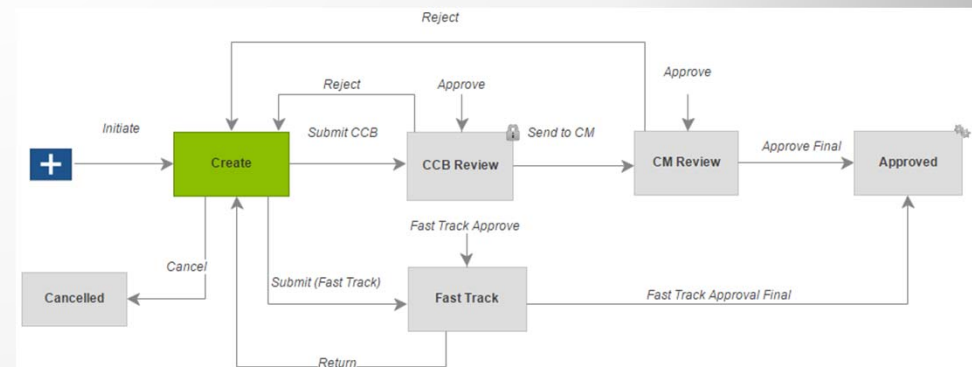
Reject

Approve

Reject

Approve

Initiate

Submit CCB

Send to CM

Approve Final

+

Create

CCB Review

CM Review

Approved

Fast Track Approve

Cancel

Submit (Fast Track)

Cancelled

Fast Track

Fast Track Approval Final

Return